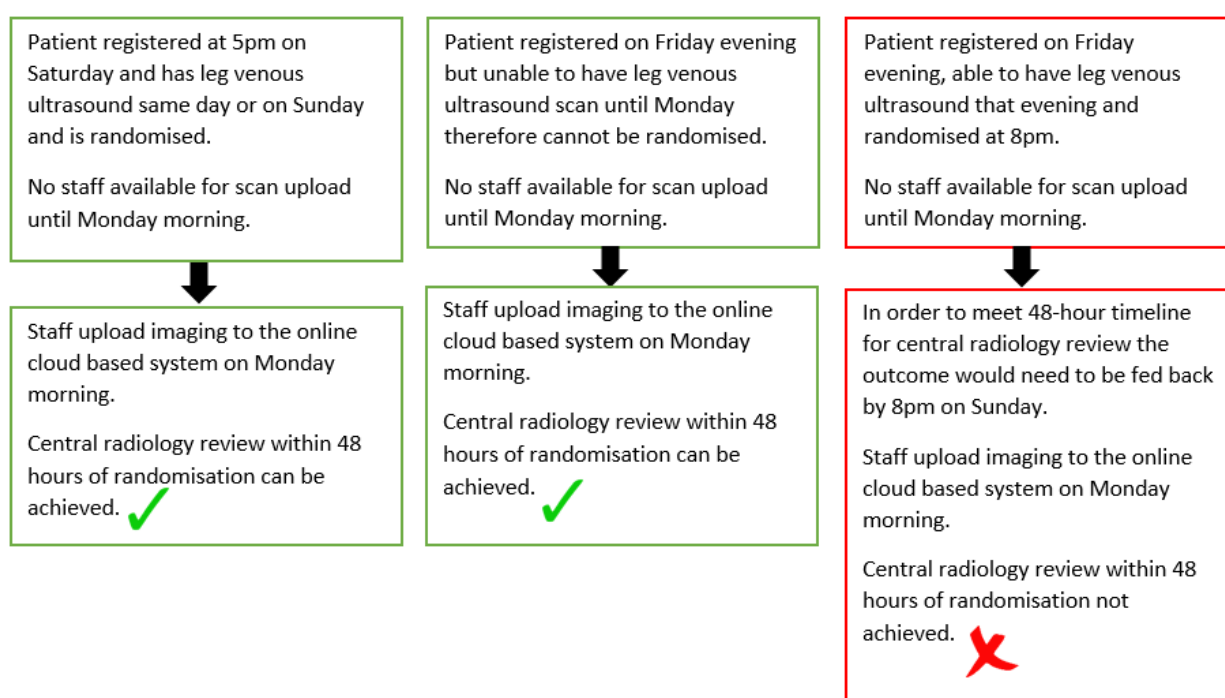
Patient registered at 5pm on Saturday and has leg venous ultrasound same day or on Sunday and is randomised.

No staff available for scan upload until Monday morning.

Staff upload imaging to the online cloud based system on Monday morning.

Central radiology review within 48 hours of randomisation can be achieved.

Patient registered on Friday evening but unable to have leg venous ultrasound scan until Monday therefore cannot be randomised.

No staff available for scan upload until Monday morning.

Staff upload imaging to the online cloud based system on Monday morning.

Central radiology review within 48 hours of randomisation can be achieved.

Patient registered on Friday evening, able to have leg venous ultrasound that evening and randomised at 8pm.

No staff available for scan upload until Monday morning.

In order to meet 48-hour timeline for central radiology review the outcome would need to be fed back by 8pm on Sunday.

Staff upload imaging to the online cloud based system on Monday morning.

Central radiology review within 48 hours of randomisation not achieved.